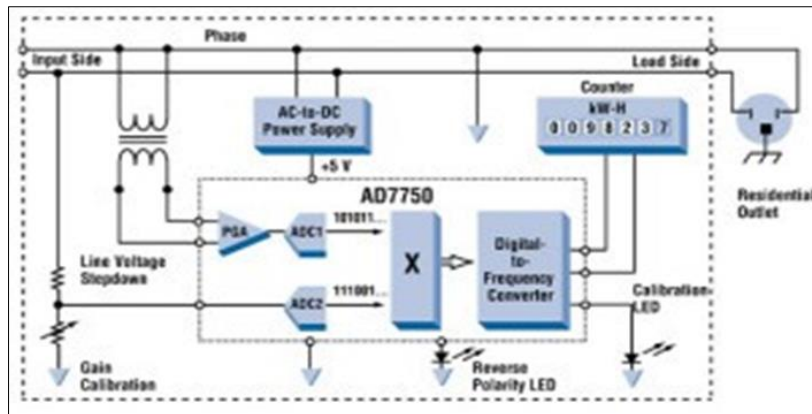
Phase

Input Side

Load Side

AC-to-DC Power Supply

+5 V

Counter

kW-H

0 0 9 8 2 3 7

AD7750

PGA

ADC1

101011...

X

Digital-to-Frequency Converter

ADC2

111001...

Line Voltage Stepdown

Gain Calibration

Reverse Polarity LED

Calibration LED

Residential Outlet